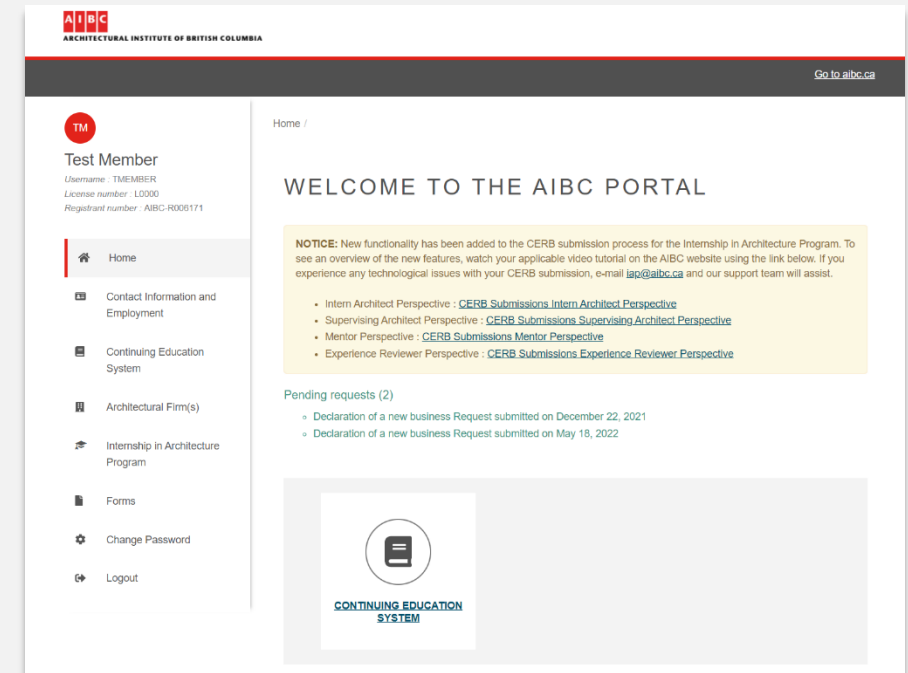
AIBC
ARCHITECTURAL INSTITUTE OF BRITISH COLUMBIA

Go to aibc.ca

TM

Test Member
Username : TMEMBER
License number : L0000
Registrant number : AIBC-R006171

Home

Contact Information and Employment

Continuing Education System

Architectural Firm(s)

Internship in Architecture Program

Forms

Change Password

Logout

Home /

WELCOME TO THE AIBC PORTAL

NOTICE: New functionality has been added to the CERB submission process for the Internship in Architecture Program. To see an overview of the new features, watch your applicable video tutorial on the AIBC website using the link below. If you experience any technological issues with your CERB submission, e-mail iap@aibc.ca and our support team will assist.

- Intern Architect Perspective : CERB Submissions Intern Architect Perspective
- Supervising Architect Perspective : CERB Submissions Supervising Architect Perspective
- Mentor Perspective : CERB Submissions Mentor Perspective
- Experience Reviewer Perspective : CERB Submissions Experience Reviewer Perspective

Pending requests (2)

- Declaration of a new business Request submitted on December 22, 2021
- Declaration of a new business Request submitted on May 18, 2022

CONTINUING EDUCATION SYSTEM